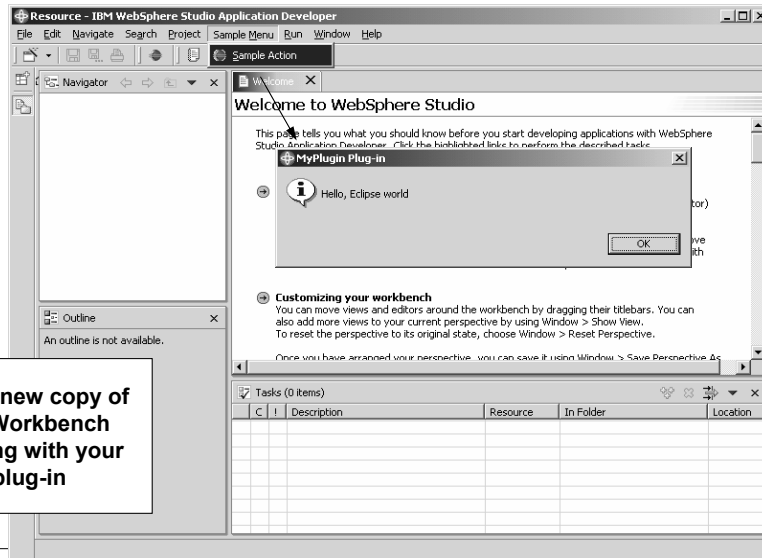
Resource - IBM WebSphere Studio Application Developer

File Edit Navigate Search Project Sample Menu Run Window Help

Sample Action

Navigator

Welcome

Welcome to WebSphere Studio

This page tells you what you should know before you start developing applications with WebSphere Studio Application Developer. Click the highlighted links to perform the described tasks

MyPlugin Plug-in

Hello, Eclipse world

OK

tor)

ve

ith

Customizing your workbench

You can move views and editors around the workbench by dragging their titlebars. You can also add more views to your current perspective by using Window > Show View. To reset the perspective to its original state, choose Window > Reset Perspective.

Once you have arranged your perspective, you can save it using Window > Save Perspective As

Outline

An outline is not available.

new copy of Workbench ng with your plug-in

Tasks (0 items)

| C | ! | Description | Resource | In Folder | Location |
|---|---|---|---|---|---|